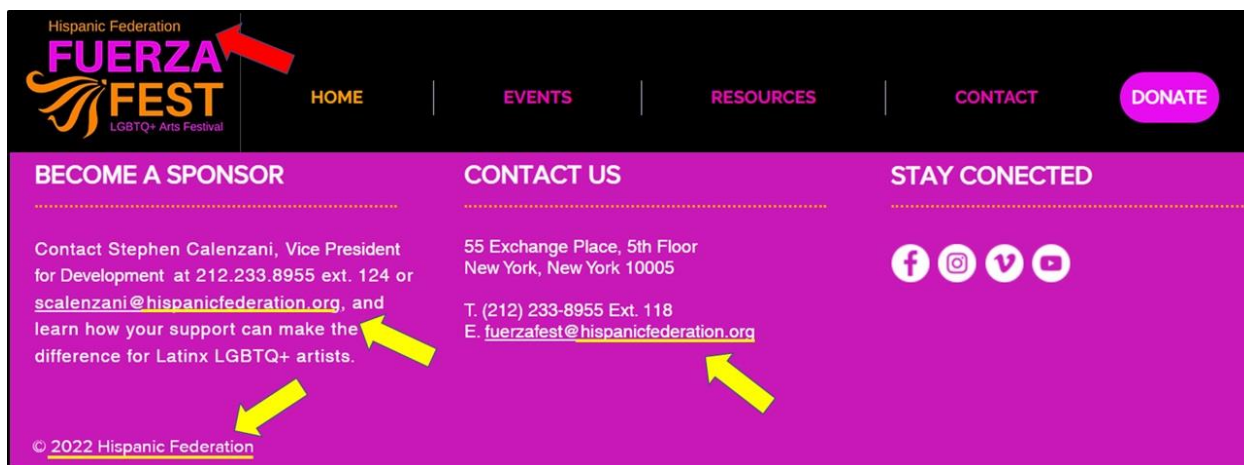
Hispanic Federation
FUERZA FEST
LGBTQ+ Arts Festival

HOME | EVENTS | RESOURCES | CONTACT | DONATE

BECOME A SPONSOR

Contact Stephen Calenzani, Vice President for Development at 212.233.8955 ext. 124 or scalenzani@hispanicfederation.org, and learn how your support can make the difference for Latinx LGBTQ+ artists.

CONTACT US

55 Exchange Place, 5th Floor
New York, New York 10005

T. (212) 233-8955 Ext. 118
E. fuerzafest@hispanicfederation.org

STAY CONECTED

© 2022 Hispanic Federation